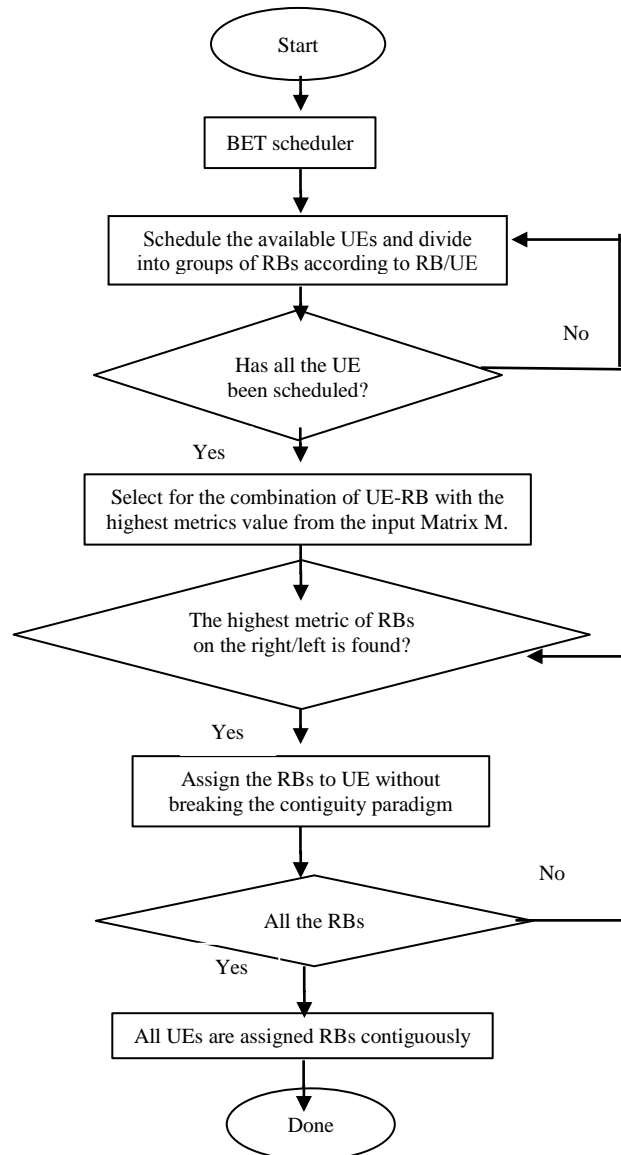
Start

BET scheduler

Schedule the available UEs and divide into groups of RBs according to RB/UE

No

Has all the UE been scheduled?

Yes

Select for the combination of UE-RB with the highest metrics value from the input Matrix M.

The highest metric of RBs on the right/left is found?

Yes

Assign the RBs to UE without breaking the contiguity paradigm

No

All the RBs

Yes

All UEs are assigned RBs contiguously

Done